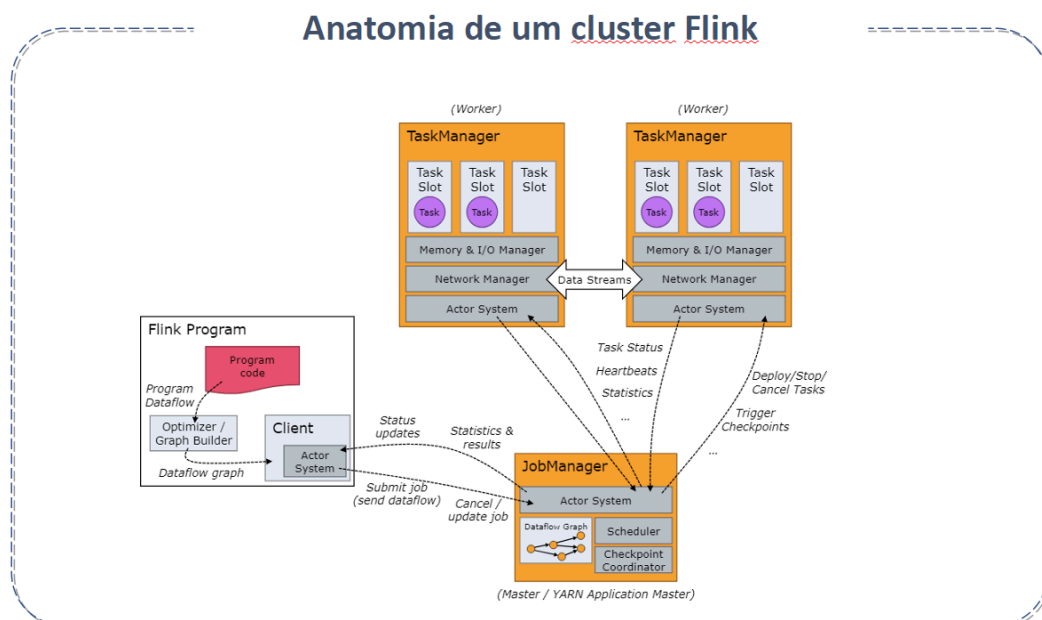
Anatomia de um cluster Flink

(Worker)

TaskManager

Task Slot
Task

Task Slot
Task

Task Slot

Memory & I/O Manager

Network Manager

Actor System

(Worker)

TaskManager

Task Slot
Task

Task Slot
Task

Task Slot

Memory & I/O Manager

Network Manager

Actor System

Data Streams

Flink Program

Program code

Program Dataflow

Optimizer / Graph Builder

Dataflow graph

Client

Actor System

Status updates

Statistics & results

Submit job (send dataflow)

Cancel / update job

Task Status

Heartbeats

Statistics

...

Deploy/Stop/ Cancel Tasks

Trigger Checkpoints

...

JobManager

Actor System

Dataflow Graph

Scheduler

Checkpoint Coordinator

(Master / YARN Application Master)